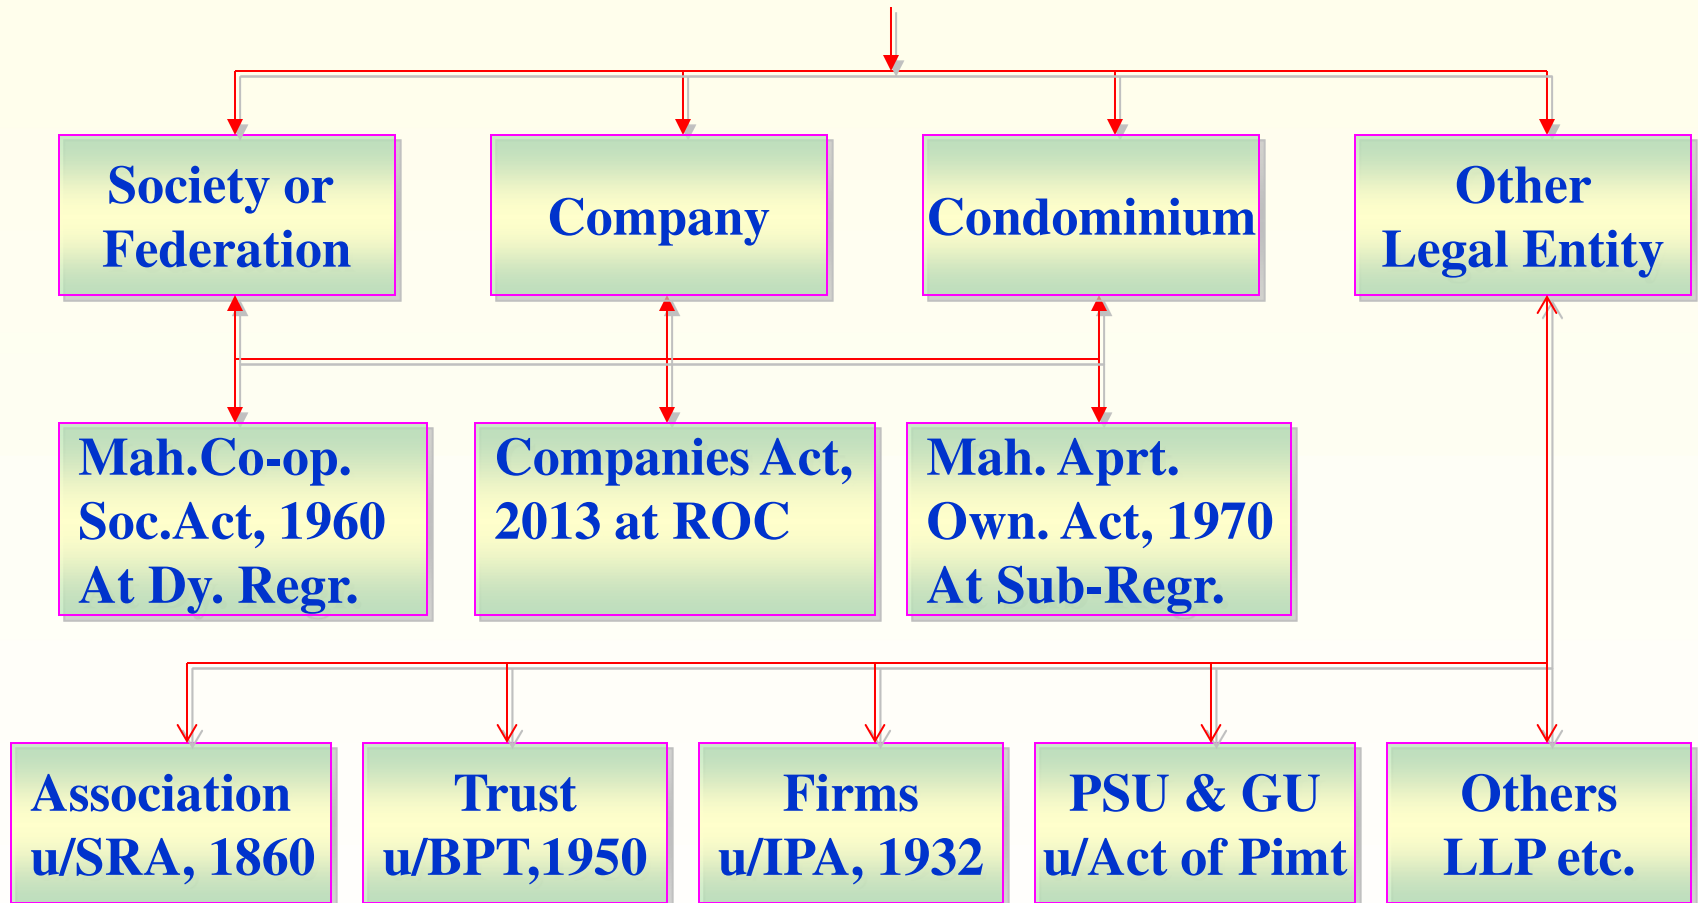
Society or Federation

Company

Condominium

Other Legal Entity

Mah.Co-op. Soc.Act, 1960 At Dy. Regr.

Companies Act, 2013 at ROC

Mah. Aprt. Own. Act, 1970 At Sub-Regr.

Association u/SRA, 1860

Trust u/BPT,1950

Firms u/IPA, 1932

PSU & GU u/Act of Pimt

Others LLP etc.